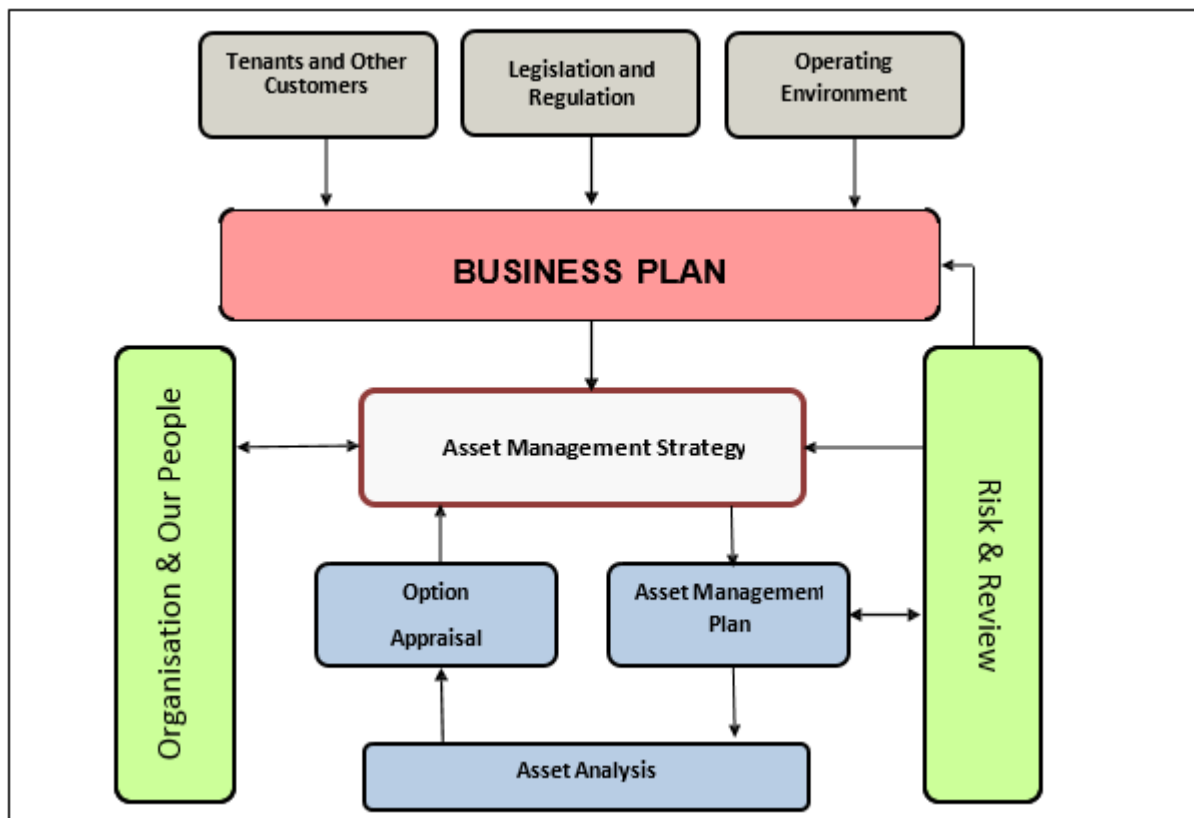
Tenants and Other Customers

Legislation and Regulation

Operating Environment

BUSINESS PLAN

Organisation & Our People

Asset Management Strategy

Risk & Review

Option Appraisal

Asset Management Plan

Asset Analysis